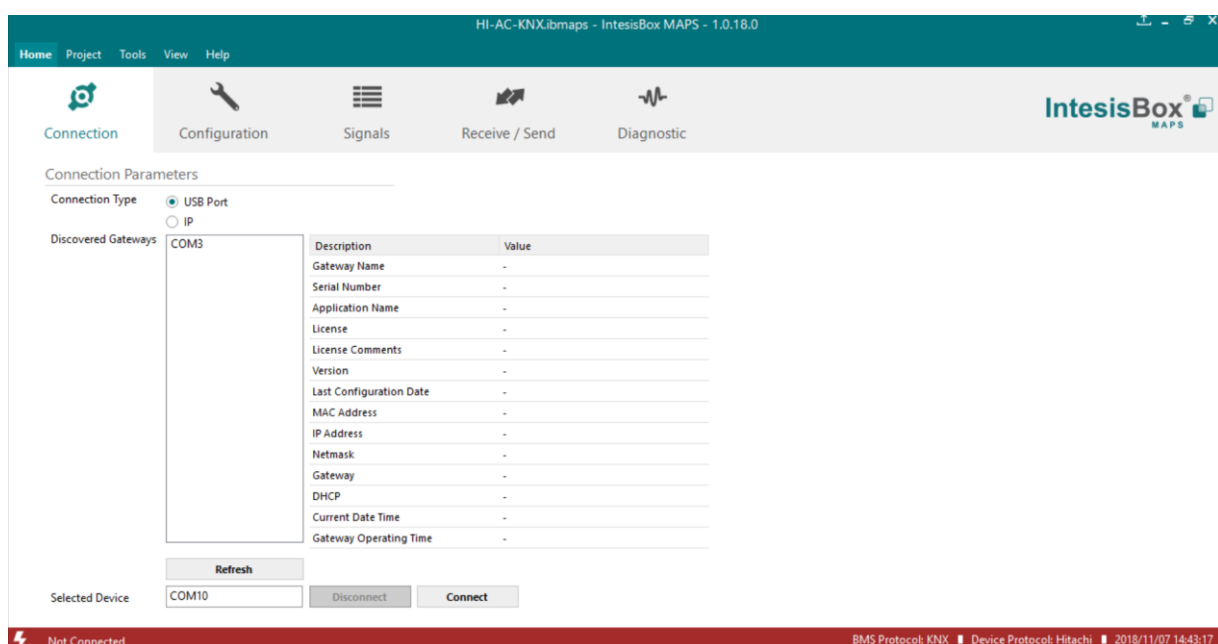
HI-AC-KNX.ibmaps - IntesisBox MAPS - 1.0.18.0

Home Project Tools View Help

Connection Configuration Signals Receive / Send Diagnostic

IntesisBox® MAPS

Connection Parameters

Connection Type
USB Port
IP

Discovered Gateways
COM3

| Description | Value |
|---|---|
| Gateway Name | - |
| Serial Number | - |
| Application Name | - |
| License | - |
| License Comments | - |
| Version | - |
| Last Configuration Date | - |
| MAC Address | - |
| IP Address | - |
| Netmask | - |
| Gateway | - |
| DHCP | - |
| Current Date Time | - |
| Gateway Operating Time | - |

Refresh

Selected Device COM10 Disconnect Connect

Not Connected

BMS Protocol: KNX Device Protocol: Hitachi 2018/11/07 14:43:17